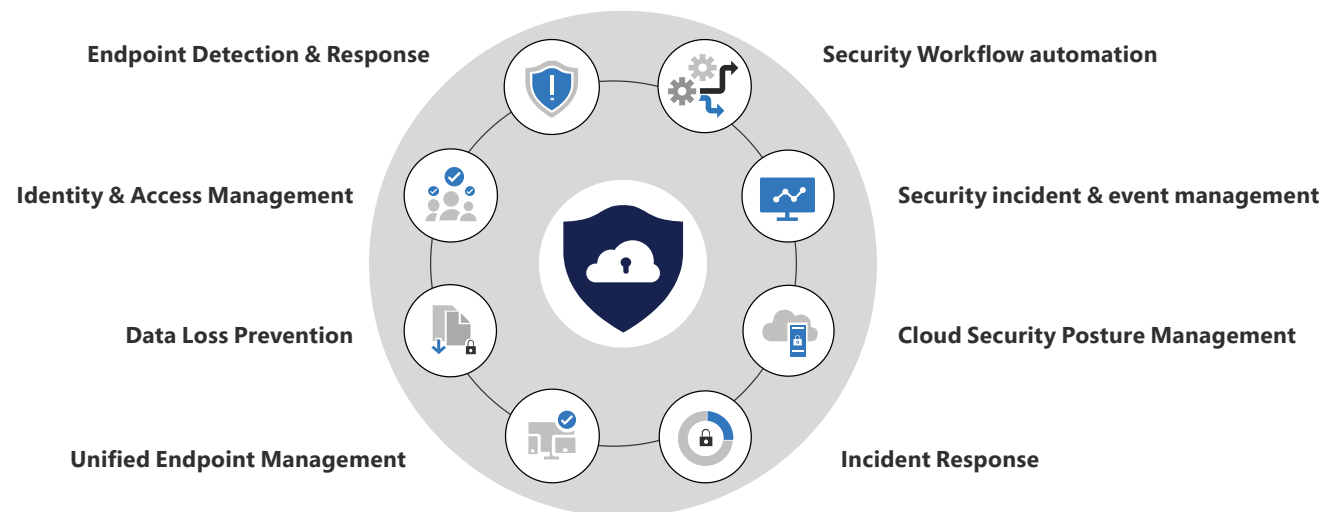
Endpoint Detection & Response

Security Workflow automation

Identity & Access Management

Security incident & event management

Data Loss Prevention

Cloud Security Posture Management

Unified Endpoint Management

Incident Response